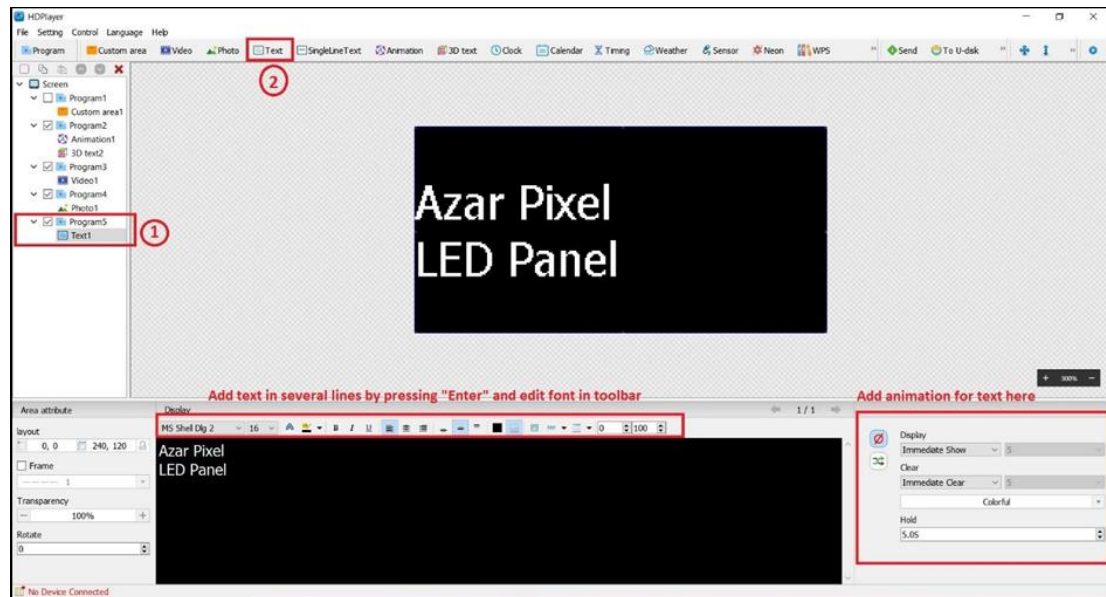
HDPlayer

File Setting Control Language Help

Program Custom area Video Photo Text SingleLineText Animation 3D text Clock Calendar Timing Weather Sensor Neon WPS Send To U-disk

2

Screen
Program1
Custom area1
Program2
Animation1
3D text2
Program3
Video1
Program4
Photo1
Program5
Text1

1

Azar Pixel
LED Panel

+ 300% −

Area attribute

layout
0, 0 240, 120

Frame

1

Transparency
100%

Rotate
0

Display

Add text in several lines by pressing "Enter" and edit font in toolbar

1/1

MS Shell Dlg 2 16 B I U 0 100

Azar Pixel
LED Panel

Add animation for text here

Display
Immediate Show 5

Clear
Immediate Clear 5

Colorful

Hold
5.0S

No Device Connected